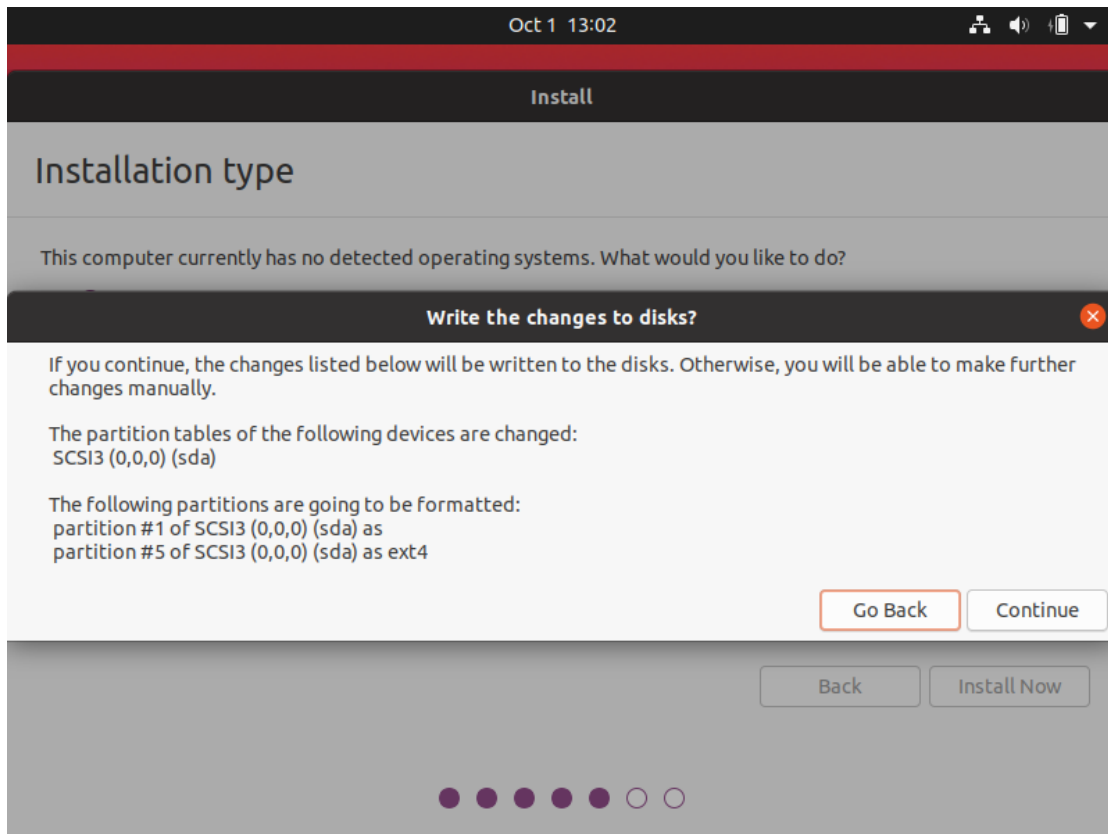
Oct 1 13:02

Install

Installation type

This computer currently has no detected operating systems. What would you like to do?

Write the changes to disks?

If you continue, the changes listed below will be written to the disks. Otherwise, you will be able to make further changes manually.

The partition tables of the following devices are changed:
SCSI3 (0,0,0) (sda)

The following partitions are going to be formatted:
partition #1 of SCSI3 (0,0,0) (sda) as
partition #5 of SCSI3 (0,0,0) (sda) as ext4

Go Back

Continue

Back

Install Now